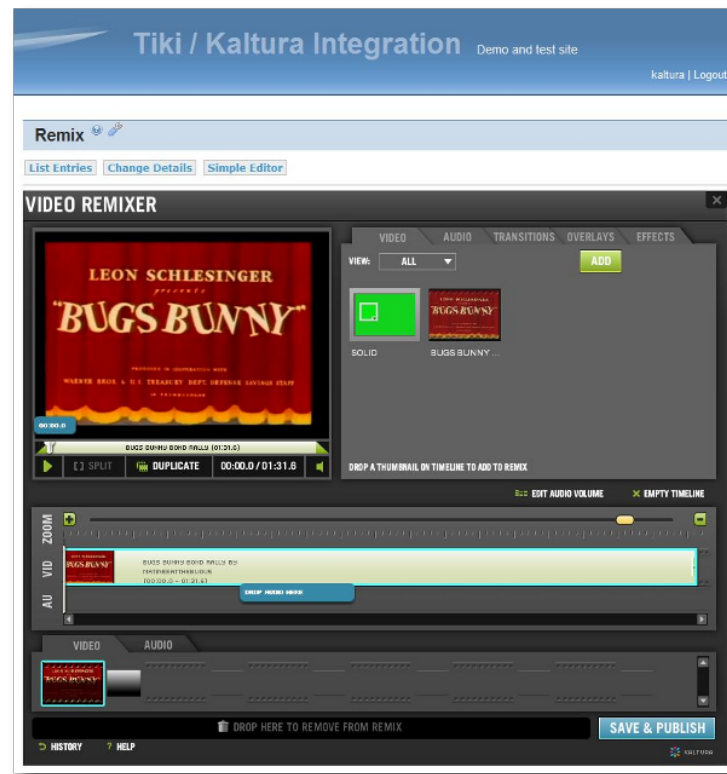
Tiki / Kaltura Integration Demo and test site

kaltura | Logout

Remix

List Entries Change Details Simple Editor

VIDEO REMIXER

LEON SCHLESINGER presents "BUGS BUNNY"

PRODUCED IN COOPERATION WITH WARNER BROS. & U.S. TREASURY DEPT. DEFENSE SAVINGS STAFF IN TECHNICOLOR

00:00.0

BUGS BUNNY BOND RALLY (01:31.6)

SPLIT DUPLICATE 00:00.0 / 01:31.6

VIDEO AUDIO TRANSITIONS OVERLAYS EFFECTS

VIEW: ALL

ADD

SOLID BUGS BUNNY ...

DROP A THUMBNAIL ON TIMELINE TO ADD TO REMIX

EDIT AUDIO VOLUME EMPTY TIMELINE

ZOOM

VID

AU

BUGS BUNNY BOND RALLY BY
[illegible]
00:00.0 - 01:31.61

DROP MEDIA HERE

VIDEO AUDIO

DROP HERE TO REMOVE FROM REMIX

SAVE & PUBLISH

HISTORY ? HELP

KALTURA